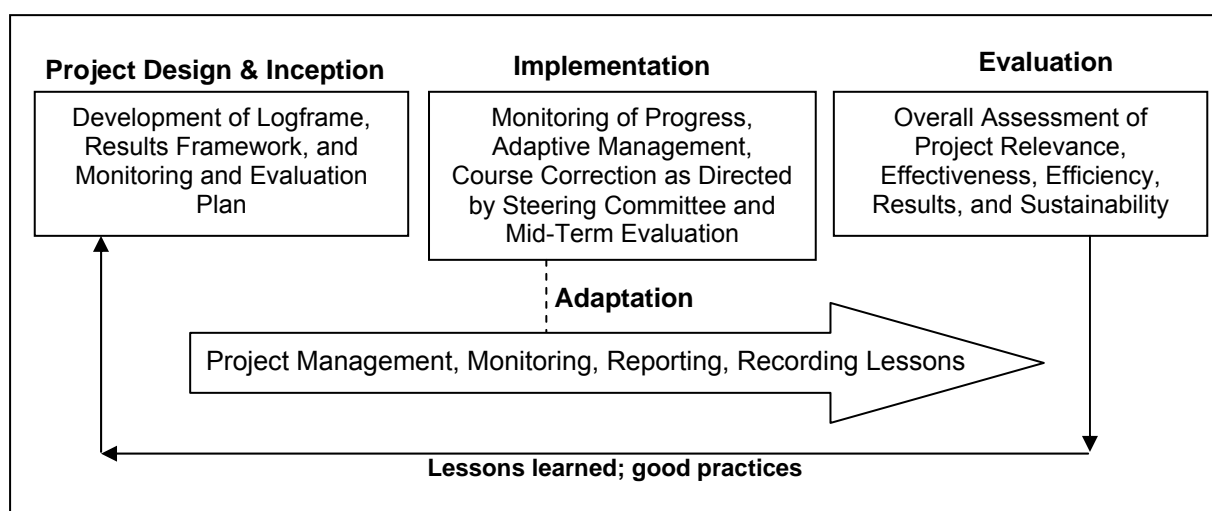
Project Design & Inception

Development of Logframe, Results Framework, and Monitoring and Evaluation Plan

Implementation

Monitoring of Progress, Adaptive Management, Course Correction as Directed by Steering Committee and Mid-Term Evaluation

Evaluation

Overall Assessment of Project Relevance, Effectiveness, Efficiency, Results, and Sustainability

Adaptation

Project Management, Monitoring, Reporting, Recording Lessons

Lessons learned; good practices